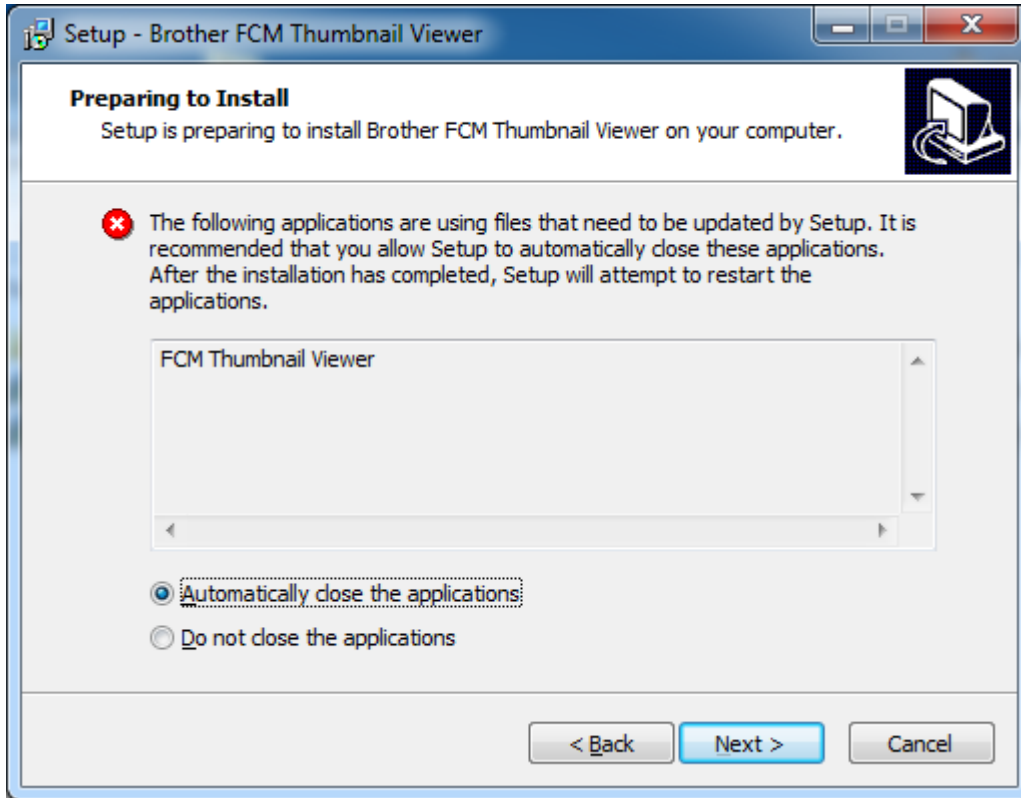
Setup - Brother FCM Thumbnail Viewer

Preparing to Install
Setup is preparing to install Brother FCM Thumbnail Viewer on your computer.

The following applications are using files that need to be updated by Setup. It is recommended that you allow Setup to automatically close these applications. After the installation has completed, Setup will attempt to restart the applications.

FCM Thumbnail Viewer

Automatically close the applications
Do not close the applications

< Back
Next >
Cancel